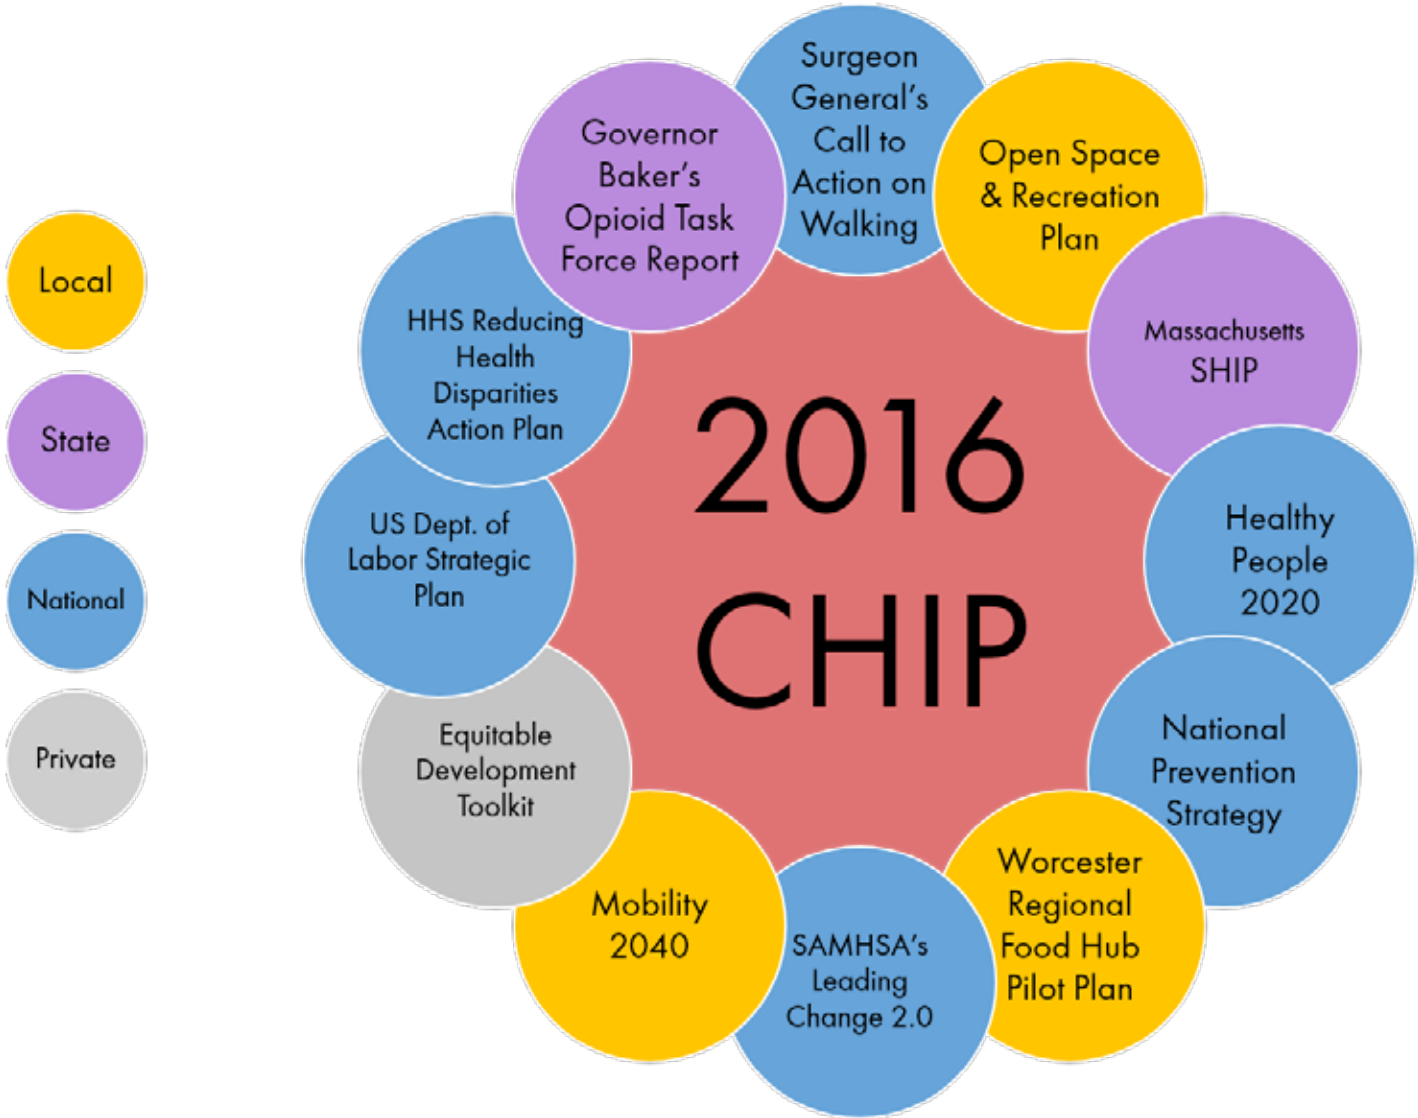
Local

State

National

Private

Surgeon General's Call to Action on Walking

Open Space & Recreation Plan

Massachusetts SHIP

Healthy People 2020

National Prevention Strategy

Worcester Regional Food Hub Pilot Plan

SAMHSA's Leading Change 2.0

Mobility 2040

Equitable Development Toolkit

US Dept. of Labor Strategic Plan

HHS Reducing Health Disparities Action Plan

Governor Baker's Opioid Task Force Report

2016 CHIP